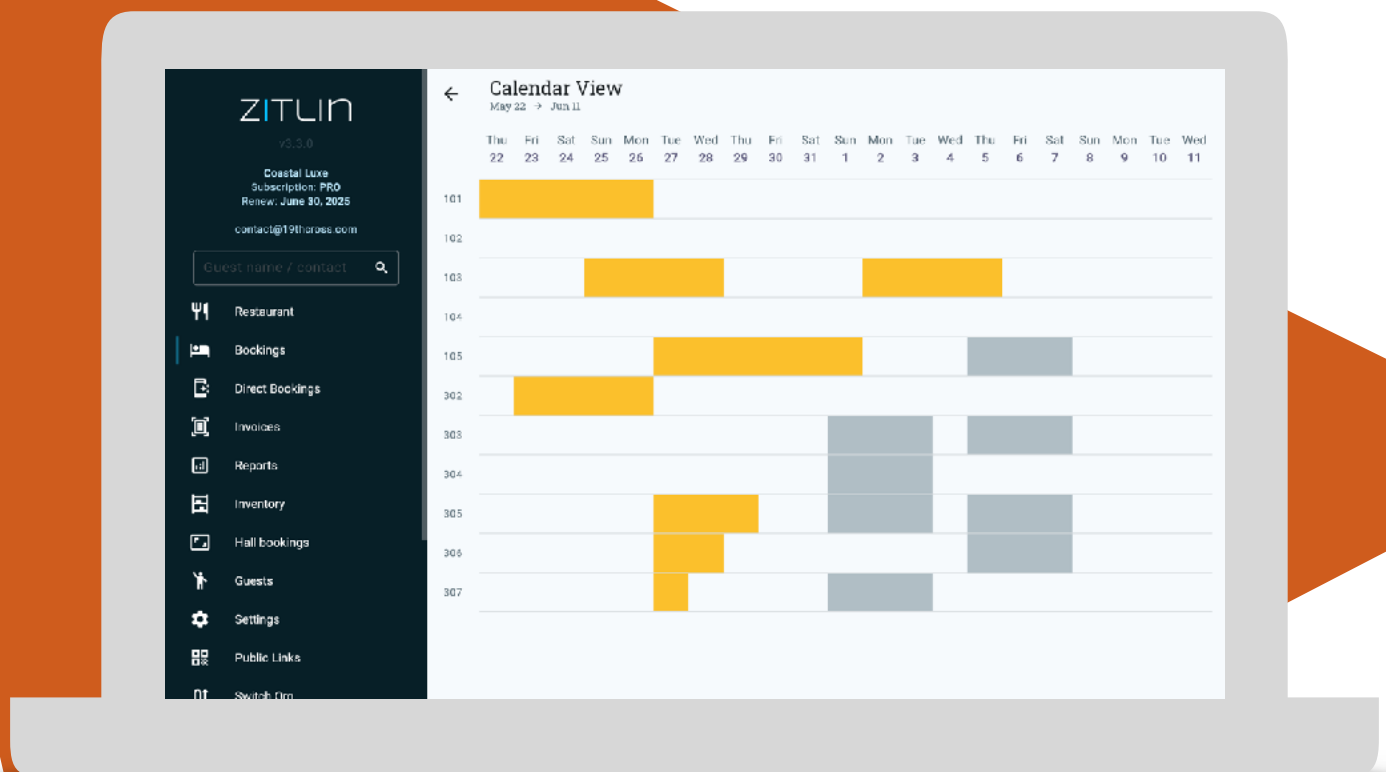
ZITLIN
v3.3.0
Coastal Luxe
Subscription: PRO
Renew: June 30, 2025
contact@19thcross.com

Guest name / contact

Restaurant
Bookings
Direct Bookings
Invoices
Reports
Inventory
Hall bookings
Guests
Settings
Public Links
Switch Org

Calendar View
May 22 → Jun 11

| | Thu 22 | Fri 23 | Sat 24 | Sun 25 | Mon 26 | Tue 27 | Wed 28 | Thu 29 | Fri 30 | Sat 31 | Sun 1 | Mon 2 | Tue 3 | Wed 4 | Thu 5 | Fri 6 | Sat 7 | Sun 8 | Mon 9 | Tue 10 | Wed 11 |
|---|---|---|---|---|---|---|---|---|---|---|---|---|---|---|---|---|---|---|---|---|---|
| 101 | | | | | | | | | | | | | | | | | | | | | |
| 102 | | | | | | | | | | | | | | | | | | | | | |
| 103 | | | | | | | | | | | | | | | | | | | | | |
| 104 | | | | | | | | | | | | | | | | | | | | | |
| 105 | | | | | | | | | | | | | | | | | | | | | |
| 302 | | | | | | | | | | | | | | | | | | | | | |
| 303 | | | | | | | | | | | | | | | | | | | | | |
| 304 | | | | | | | | | | | | | | | | | | | | | |
| 305 | | | | | | | | | | | | | | | | | | | | | |
| 306 | | | | | | | | | | | | | | | | | | | | | |
| 307 | | | | | | | | | | | | | | | | | | | | | |